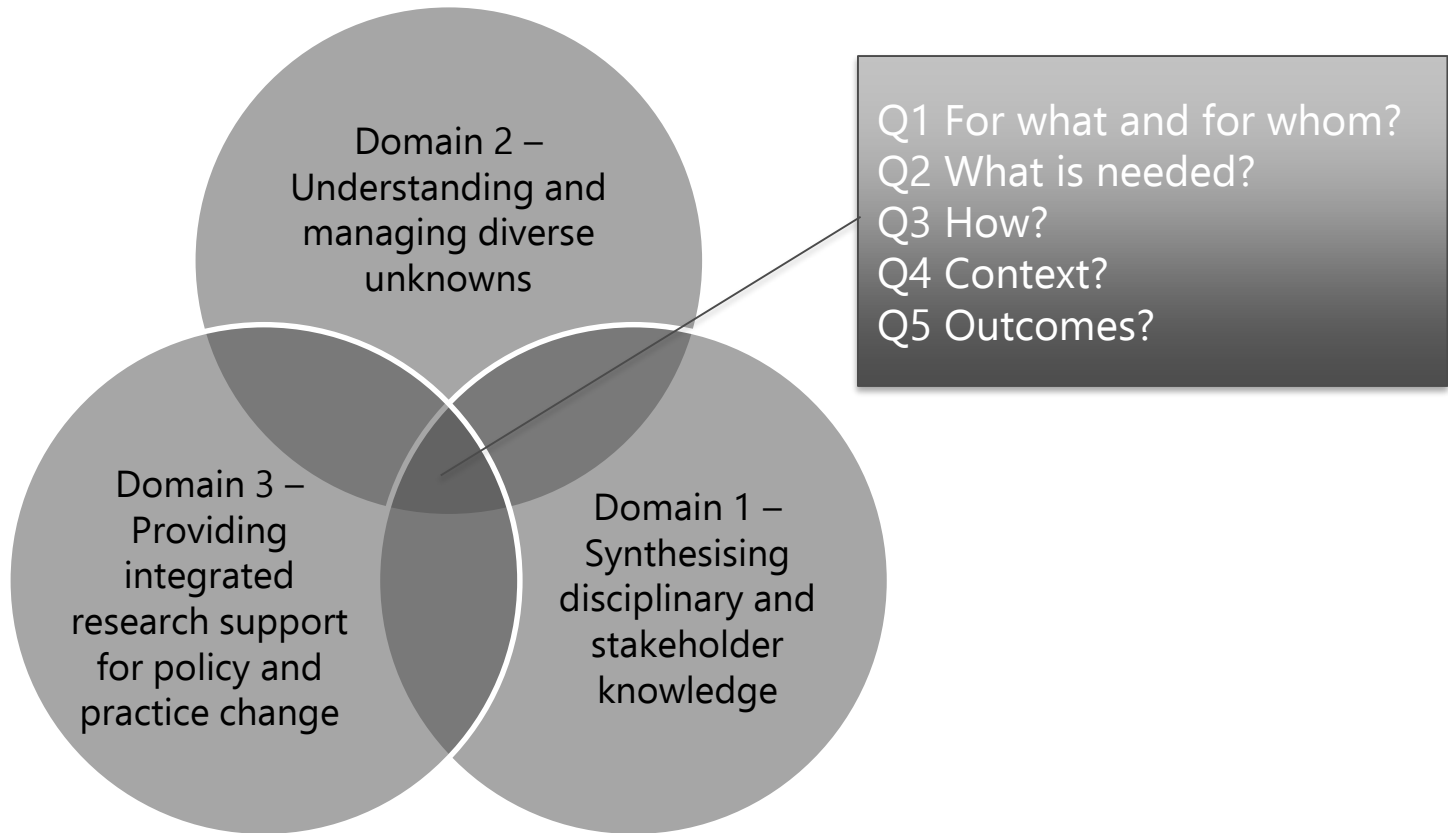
Domain 2 – Understanding and managing diverse unknowns

Q1 For what and for whom?
Q2 What is needed?
Q3 How?
Q4 Context?
Q5 Outcomes?

Domain 3 – Providing integrated research support for policy and practice change

Domain 1 – Synthesising disciplinary and stakeholder knowledge